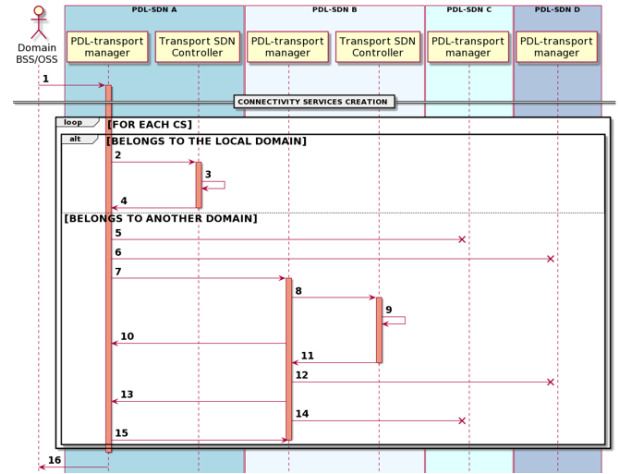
PDL-SDN A
PDL-SDN B
PDL-SDN C
PDL-SDN D

Domain BSS/OSS
PDL-transport manager
Transport SDN Controller
PDL-transport manager
Transport SDN Controller
PDL-transport manager
PDL-transport manager

1

CONNECTIVITY SERVICES CREATION

loop [FOR EACH CS]

alt [BELONGS TO THE LOCAL DOMAIN]

2
3
4

[BELONGS TO ANOTHER DOMAIN]

5
6
7
8
9
10
11
12
13
14
15

16